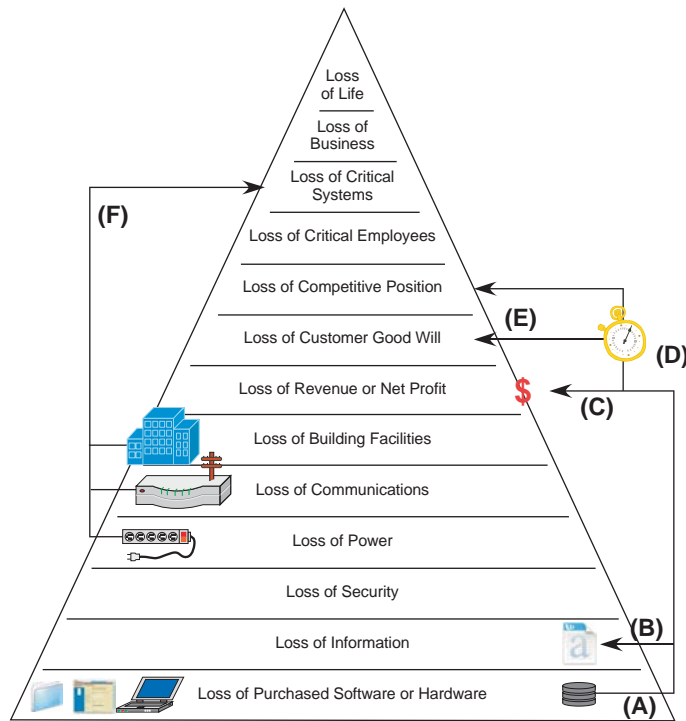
Loss of Life

Loss of Business

Loss of Critical Systems

Loss of Critical Employees

Loss of Competitive Position

Loss of Customer Good Will

Loss of Revenue or Net Profit

Loss of Building Facilities

Loss of Communications

Loss of Power

Loss of Security

Loss of Information

Loss of Purchased Software or Hardware

(F)

(E)

(D)

$

(C)

(B)

(A)